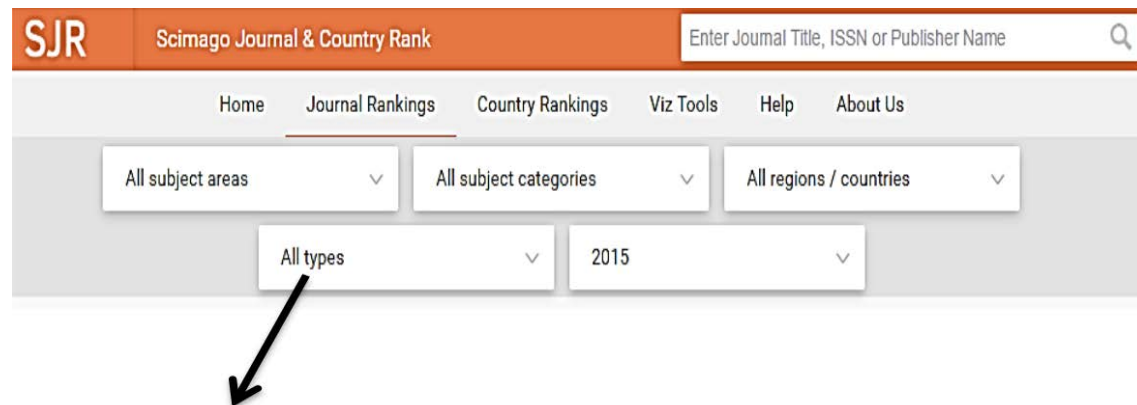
SJR Scimago Journal & Country Rank

Enter Journal Title, ISSN or Publisher Name

Home Journal Rankings Country Rankings Viz Tools Help About Us

All subject areas

All subject categories

All regions / countries

All types

2015